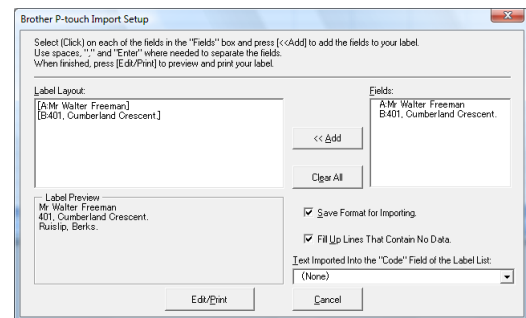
Brother P-touch Import Setup

Select (Click) on each of the fields in the "Fields" box and press [<<Add] to add the fields to your label.
Use spaces, "," and "Enter" where needed to separate the fields.
When finished, press [Edit/Print] to preview and print your label.

Label Layout:
[A:Mr Walter Freeman]
[B:401, Cumberland Crescent.]

Fields:
A:Mr Walter Freeman
B:401, Cumberland Crescent.

<< Add

Clear All

Label Preview
Mr Walter Freeman
401, Cumberland Crescent.
Ruislip, Berks.

Save Format for Importing.

Fill Up Lines That Contain No Data.

Text Imported Into the "Code" Field of the Label List:
(None)

Edit/Print

Cancel